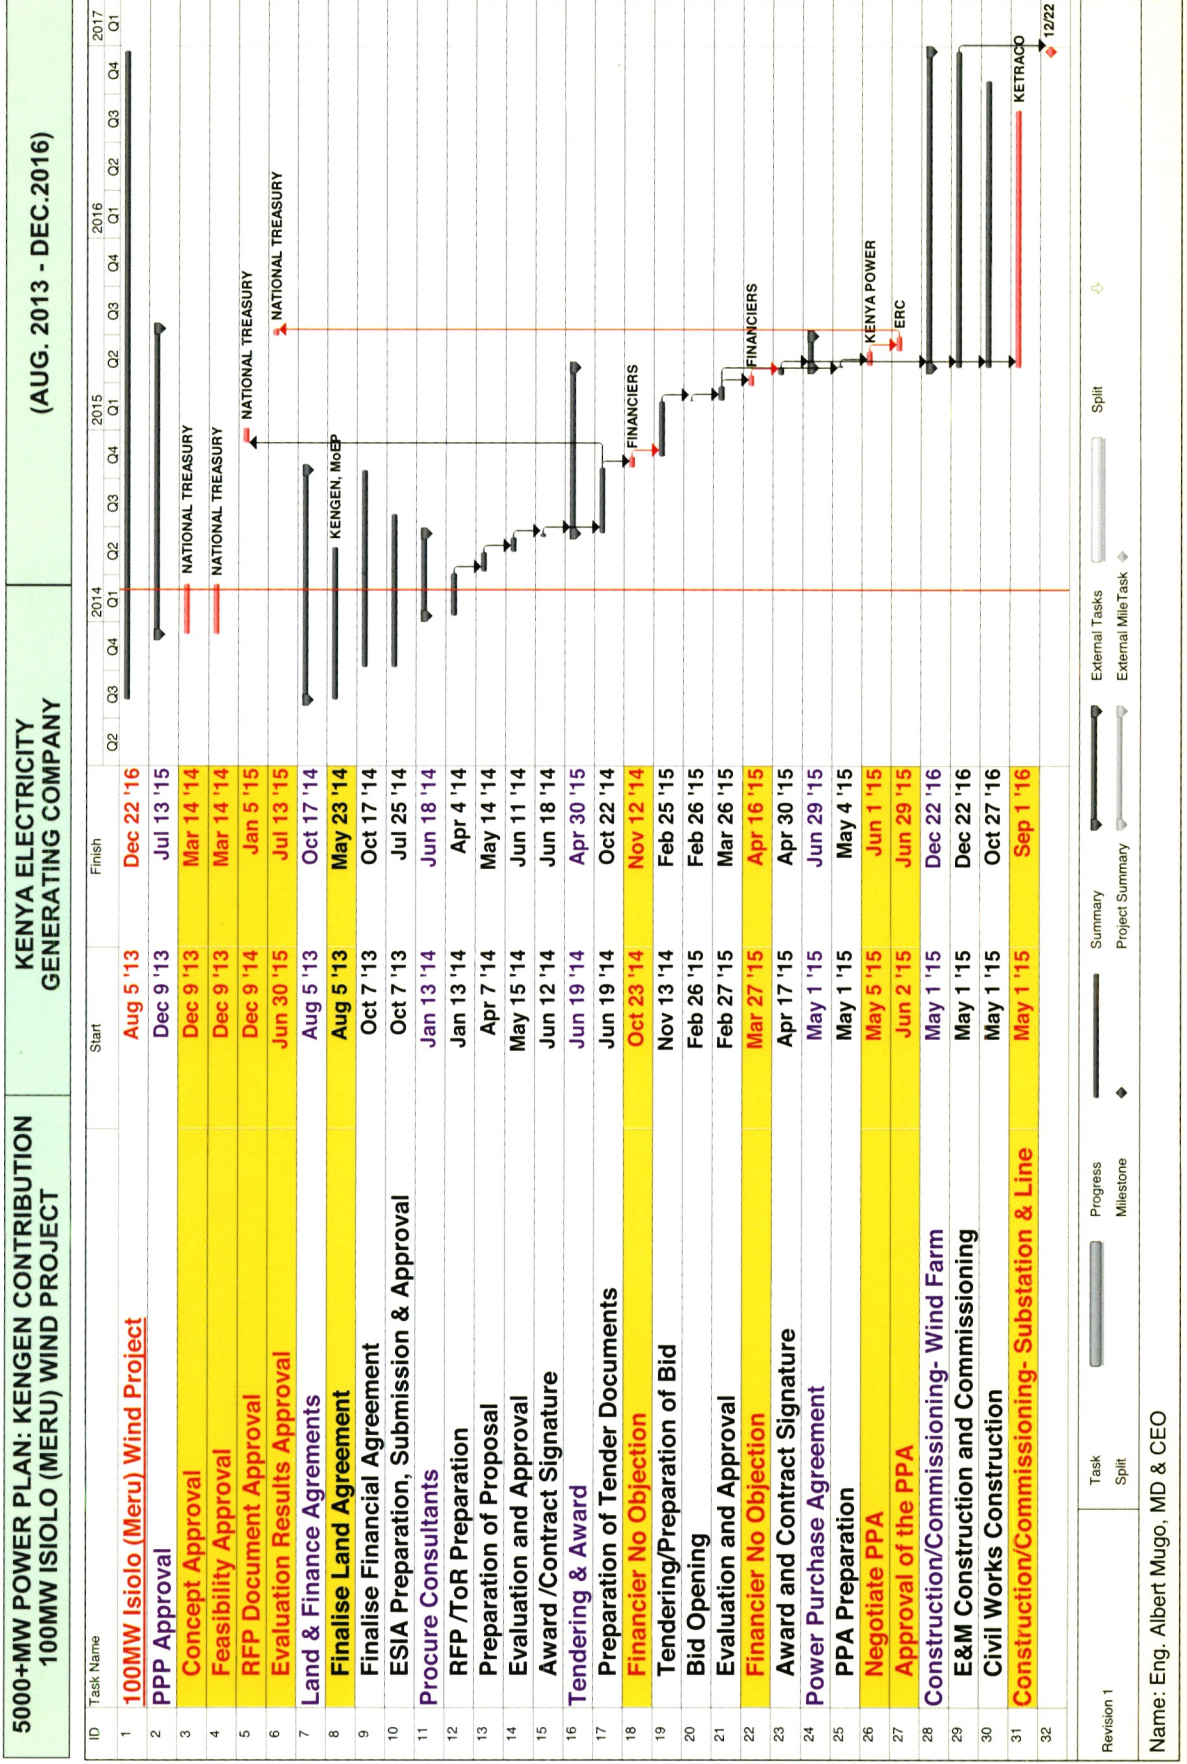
5000+MW POWER PLAN: KENGEN CONTRIBUTION
100MW ISIOLO (MERU) WIND PROJECT

KENYA ELECTRICITY GENERATING COMPANY

(AUG. 2013 - DEC.2016)

| ID | Task Name | Start | Finish |
|---|---|---|---|
| 1 | 100MW Isiolo (Meru) Wind Project | Aug 5 '13 | Dec 22 '16 |
| 2 | PPP Approval | Dec 9 '13 | Jul 13 '15 |
| 3 | Concept Approval | Dec 9 '13 | Mar 14 '14 |
| 4 | Feasibility Approval | Dec 9 '13 | Mar 14 '14 |
| 5 | RFP Document Approval | Dec 9 '14 | Jan 5 '15 |
| 6 | Evaluation Results Approval | Jun 30 '15 | Jul 13 '15 |
| 7 | Land & Finance Agrements | Aug 5 '13 | Oct 17 '14 |
| 8 | Finalise Land Agreement | Aug 5 '13 | May 23 '14 |
| 9 | Finalise Financial Agreement | Oct 7 '13 | Oct 17 '14 |
| 10 | ESIA Preparation, Submission & Approval | Oct 7 '13 | Jul 25 '14 |
| 11 | Procure Consultants | Jan 13 '14 | Jun 18 '14 |
| 12 | RFP /ToR Preparation | Jan 13 '14 | Apr 4 '14 |
| 13 | Preparation of Proposal | Apr 7 '14 | May 14 '14 |
| 14 | Evaluation and Approval | May 15 '14 | Jun 11 '14 |
| 15 | Award /Contract Signature | Jun 12 '14 | Jun 18 '14 |
| 16 | Tendering & Award | Jun 19 '14 | Apr 30 '15 |
| 17 | Preparation of Tender Documents | Jun 19 '14 | Oct 22 '14 |
| 18 | Financier No Objection | Oct 23 '14 | Nov 12 '14 |
| 19 | Tendering/Preparation of Bid | Nov 13 '14 | Feb 25 '15 |
| 20 | Bid Opening | Feb 26 '15 | Feb 26 '15 |
| 21 | Evaluation and Approval | Feb 27 '15 | Mar 26 '15 |
| 22 | Financier No Objection | Mar 27 '15 | Apr 16 '15 |
| 23 | Award and Contract Signature | Apr 17 '15 | Apr 30 '15 |
| 24 | Power Purchase Agreement | May 1 '15 | Jun 29 '15 |
| 25 | PPA Preparation | May 1 '15 | May 4 '15 |
| 26 | Negotiate PPA | May 5 '15 | Jun 1 '15 |
| 27 | Approval of the PPA | Jun 2 '15 | Jun 29 '15 |
| 28 | Construction/Commissioning- Wind Farm | May 1 '15 | Dec 22 '16 |
| 29 | E&M Construction and Commissioning | May 1 '15 | Dec 22 '16 |
| 30 | Civil Works Construction | May 1 '15 | Oct 27 '16 |
| 31 | Construction/Commissioning- Substation & Line | May 1 '15 | Sep 1 '16 |
| 32 | | | |

Q2 Q3 Q4 2014 Q1 Q2 Q3 Q4 2015 Q1 Q2 Q3 Q4 2016 Q1 Q2 Q3 Q4 2017 Q1

NATIONAL TREASURY
NATIONAL TREASURY
NATIONAL TREASURY
NATIONAL TREASURY
KENGEN, MoEP
FINANCIERS
FINANCIERS
KENYA POWER
ERC
KETRACO
12/22

Revision 1
Task
Split
Progress
Milestone
Summary
Project Summary
External Tasks
External MileTask
Split

Name: Eng. Albert Mugo, MD & CEO